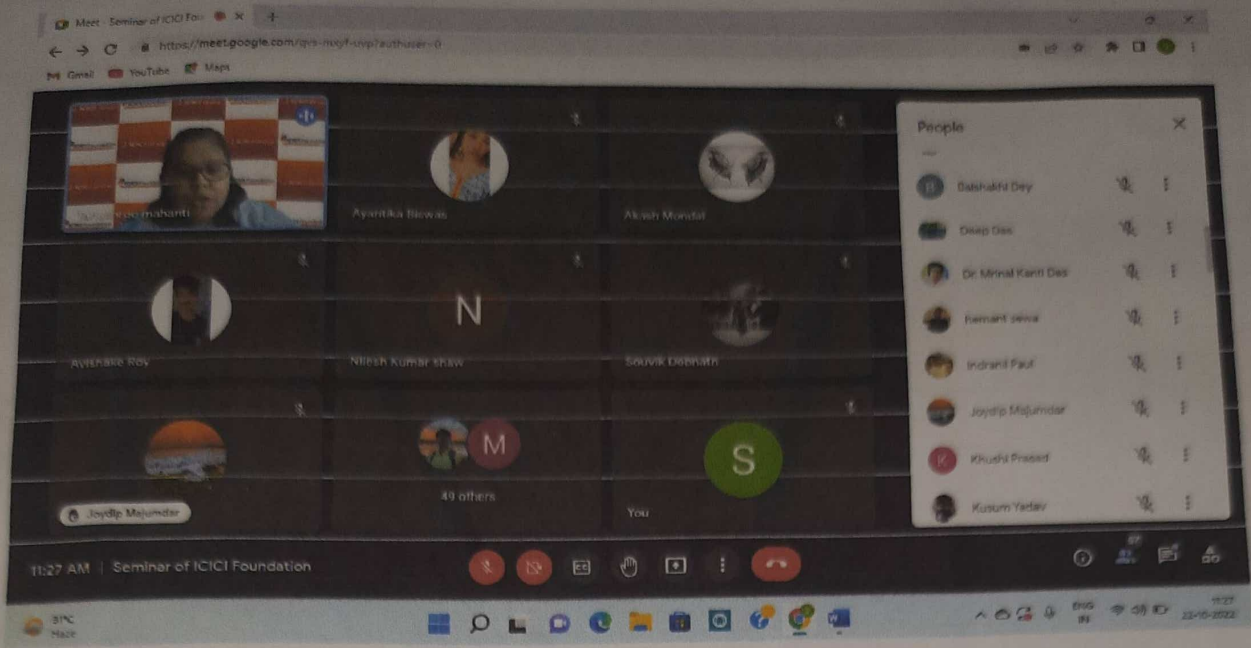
Meet - Seminar of ICICI Fou ×

https://meet.google.com/qrs-nxyf-uvp?authuser=0

Gmail YouTube Maps

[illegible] mahanti

Ayantika Biswas

Akash Mondal

Avishake Roy

N

Nilesh Kumar shaw

Souvik Debnath

Joydip Majumdar

M

49 others

S

You

People

Baishakhi Dey

Deep Das

Dr. Mrinal Kanti Das

hemant jaiswal

Indrani Paul

Joydip Majumdar

K

Khushi Prasad

Kusum Yadav

11:27 AM | Seminar of ICICI Foundation

31°C
Haze

ENG
IN

11:27
22-10-2022